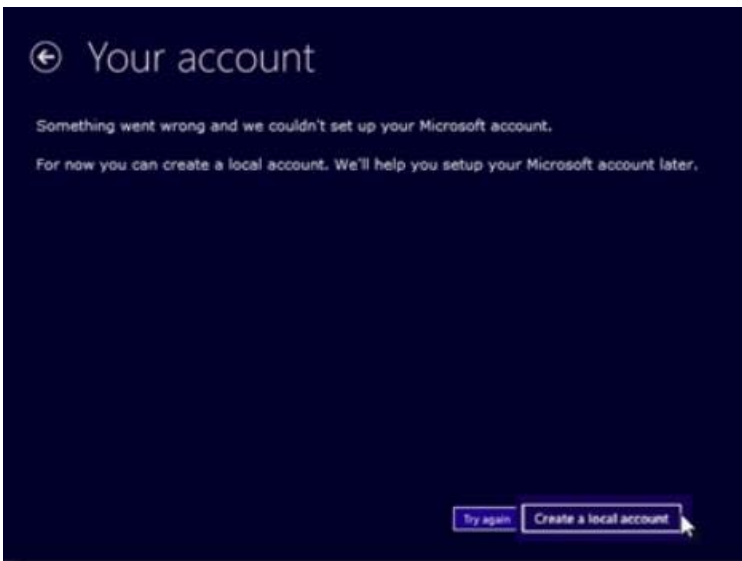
Your account

Something went wrong and we couldn't set up your Microsoft account.

For now you can create a local account. We'll help you setup your Microsoft account later.

Try again

Create a local account